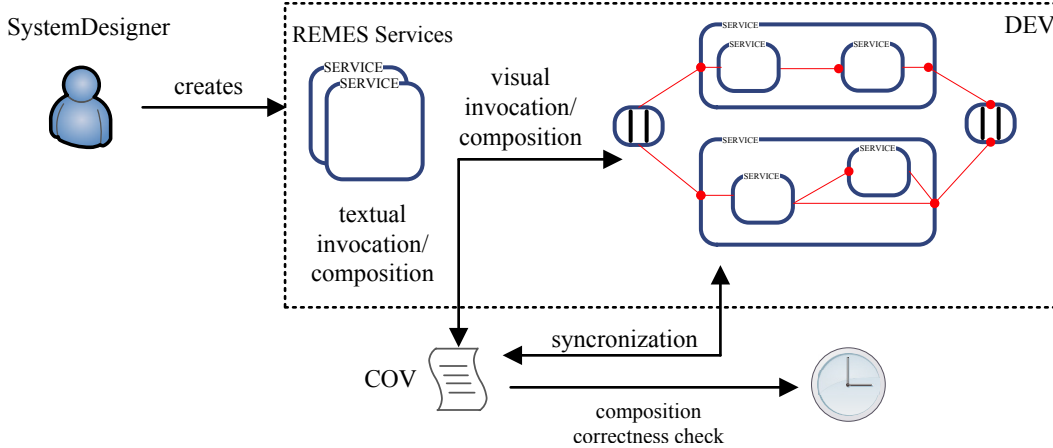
SystemDesigner

creates

REMES Services

SERVICE
SERVICE

textual invocation/ composition

visual invocation/ composition

DEV

SERVICE
SERVICE
SERVICE

SERVICE
SERVICE
SERVICE

syncronization

COV

composition correctness check